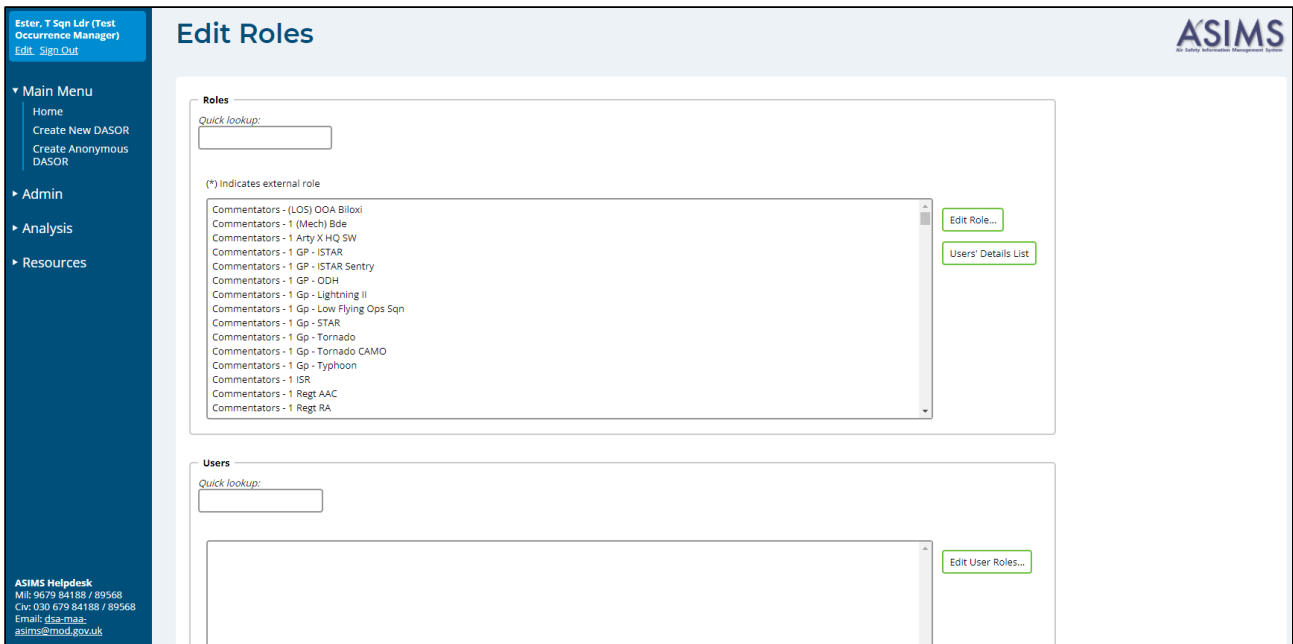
Ester, T Sqn Ldr (Test Occurrence Manager)
Edit Sign Out

▾ Main Menu
Home
Create New DASOR
Create Anonymous DASOR

▸ Admin

▸ Analysis

▸ Resources

ASIMS Helpdesk
Mil: 9679 84188 / 89568
Civ: 030 679 84188 / 89568
Email: dsa-maa-asims@mod.gov.uk

Edit Roles

ASIMS
Air Safety Information Management System

Roles
Quick lookup:

(*) Indicates external role

Commentators - (LOS) OOA Biloxi
Commentators - 1 (Mech) Bde
Commentators - 1 Arty X HQ SW
Commentators - 1 GP - ISTAR
Commentators - 1 GP - ISTAR Sentry
Commentators - 1 GP - ODH
Commentators - 1 Gp - Lightning II
Commentators - 1 Gp - Low Flying Ops Sqn
Commentators - 1 Gp - STAR
Commentators - 1 Gp - Tornado
Commentators - 1 Gp - Tornado CAMO
Commentators - 1 Gp - Typhoon
Commentators - 1 ISR
Commentators - 1 Regt AAC
Commentators - 1 Regt RA

Edit Role...
Users' Details List

Users
Quick lookup:

Edit User Roles...